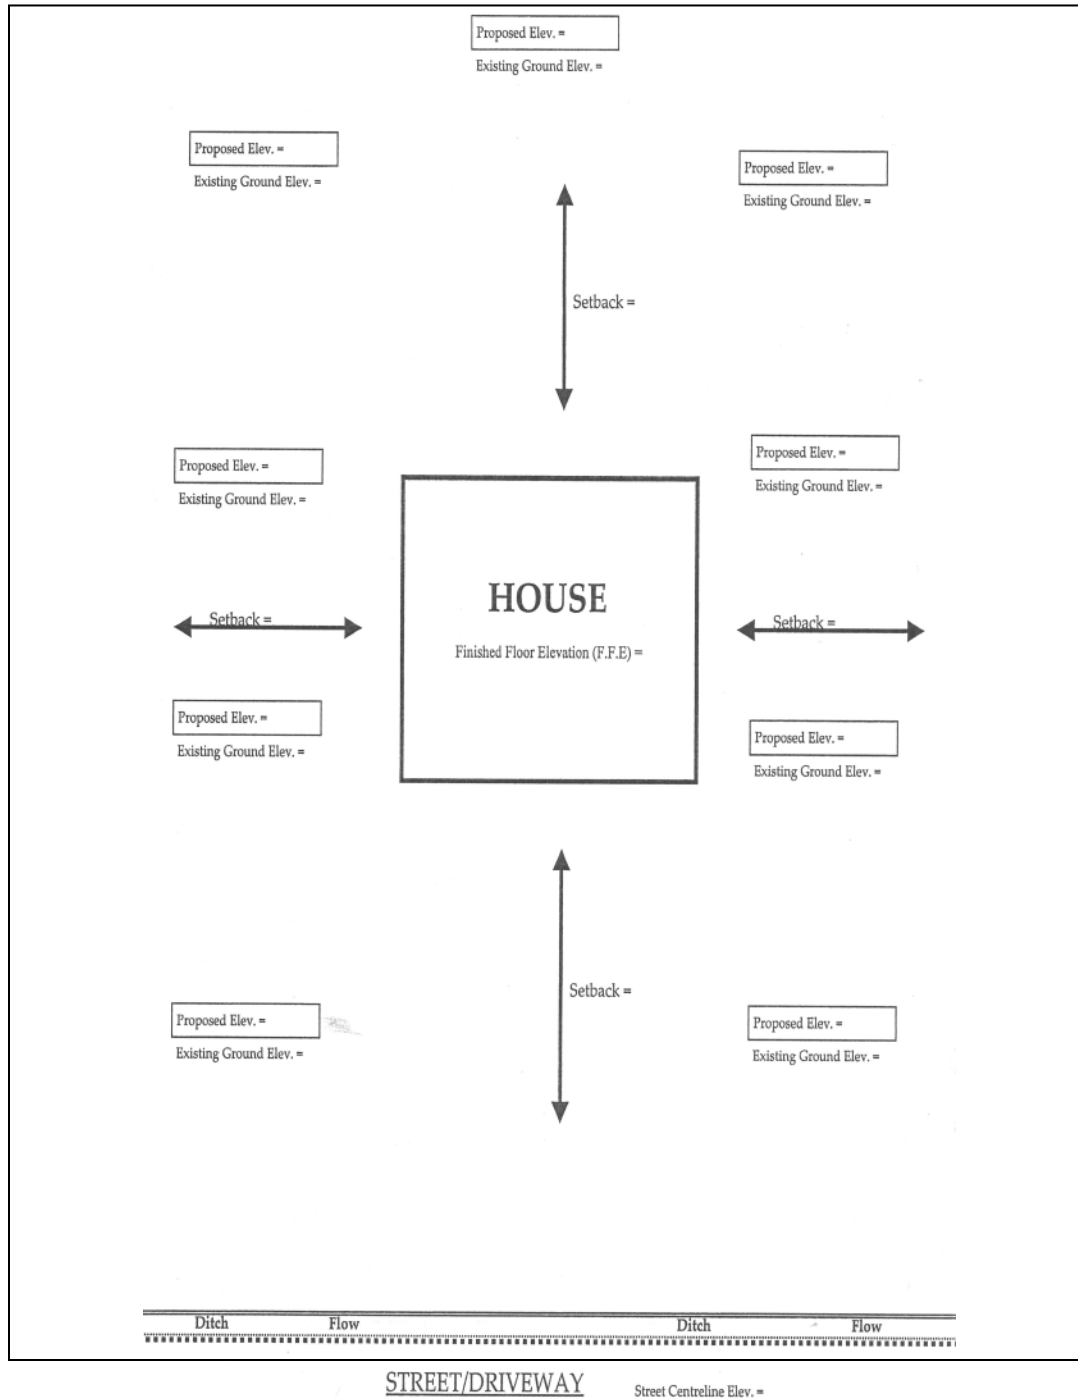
Proposed Elev. =
Existing Ground Elev. =

Proposed Elev. =
Existing Ground Elev. =

Proposed Elev. =
Existing Ground Elev. =

Setback =

Proposed Elev. =
Existing Ground Elev. =

Proposed Elev. =
Existing Ground Elev. =

HOUSE

Finished Floor Elevation (F.F.E) =

Setback =

Setback =

Proposed Elev. =
Existing Ground Elev. =

Proposed Elev. =
Existing Ground Elev. =

Setback =

Proposed Elev. =
Existing Ground Elev. =

Proposed Elev. =
Existing Ground Elev. =

Ditch Flow Ditch Flow

STREET/DRIVEWAY

Street Centreline Elev. =